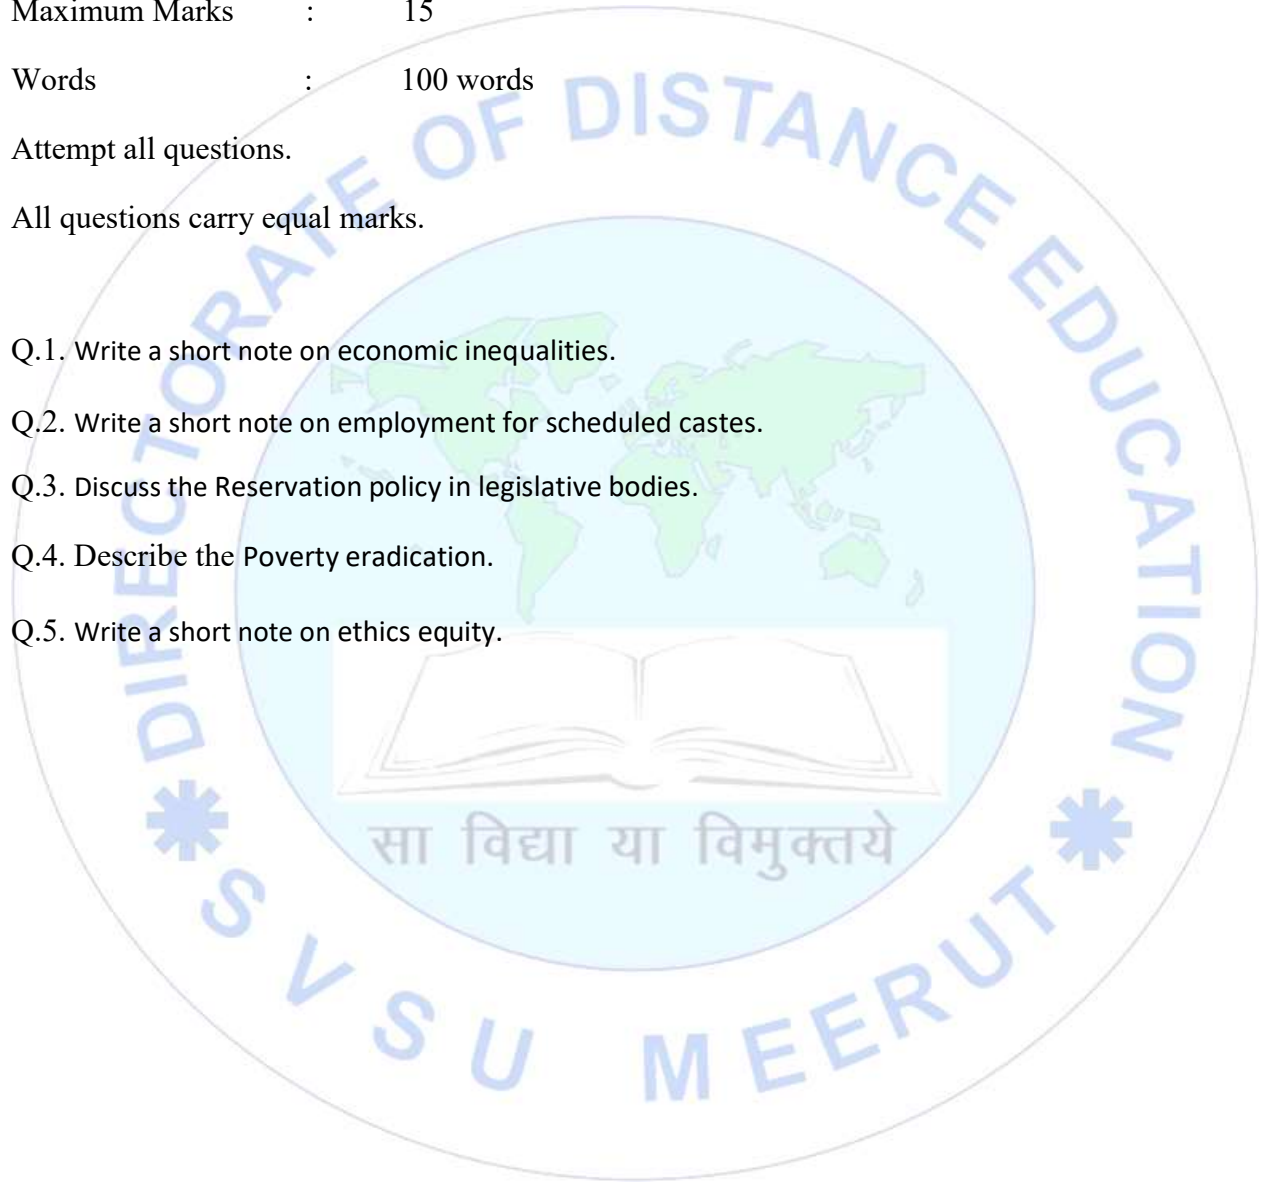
Maximum Marks : 15

Words : 100 words

Attempt all questions.

All questions carry equal marks.

Q.1. Write a short note on economic inequalities.

Q.2. Write a short note on employment for scheduled castes.

Q.3. Discuss the Reservation policy in legislative bodies.

Q.4. Describe the Poverty eradication.

Q.5. Write a short note on ethics equity.

DIRECTORATE OF DISTANCE EDUCATION

सा विद्या या विमुक्तये

SVSU MEERUT